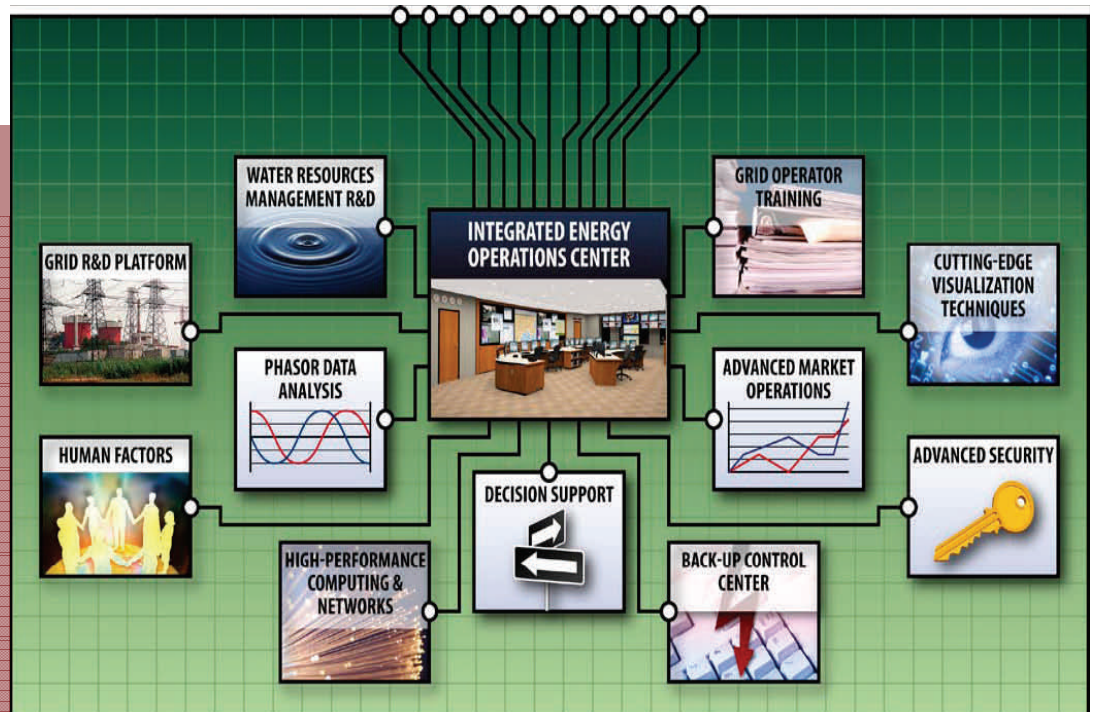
INTEGRATED ENERGY OPERATIONS CENTER

WATER RESOURCES MANAGEMENT R&D

GRID OPERATOR TRAINING

GRID R&D PLATFORM

CUTTING-EDGE VISUALIZATION TECHNIQUES

PHASOR DATA ANALYSIS

ADVANCED MARKET OPERATIONS

HUMAN FACTORS

ADVANCED SECURITY

DECISION SUPPORT

HIGH-PERFORMANCE COMPUTING & NETWORKS

BACK-UP CONTROL CENTER